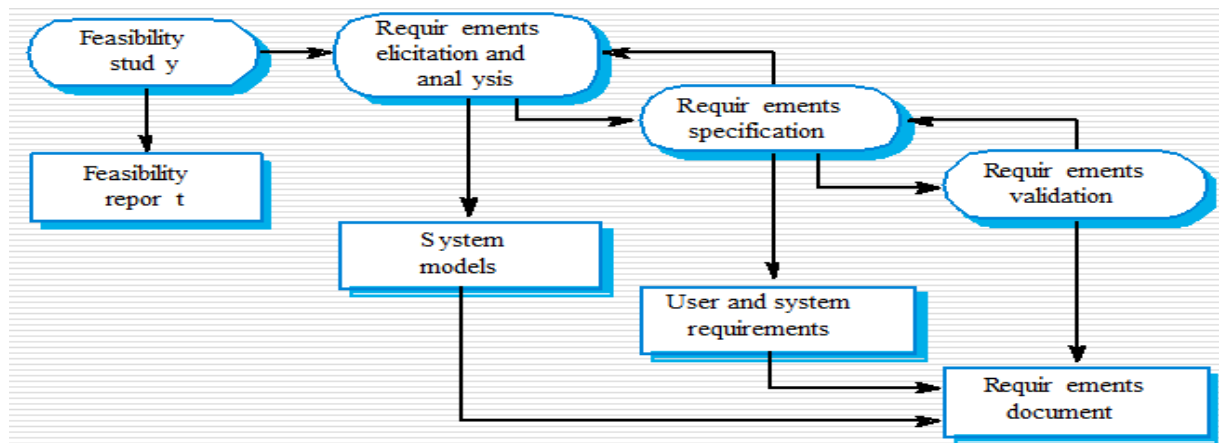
Feasibility stud y

Requir ements elicitation and anal ysis

Requir ements specification

Requir ements validation

Feasibility repor t

S ystem models

User and system requirements

Requir ements document